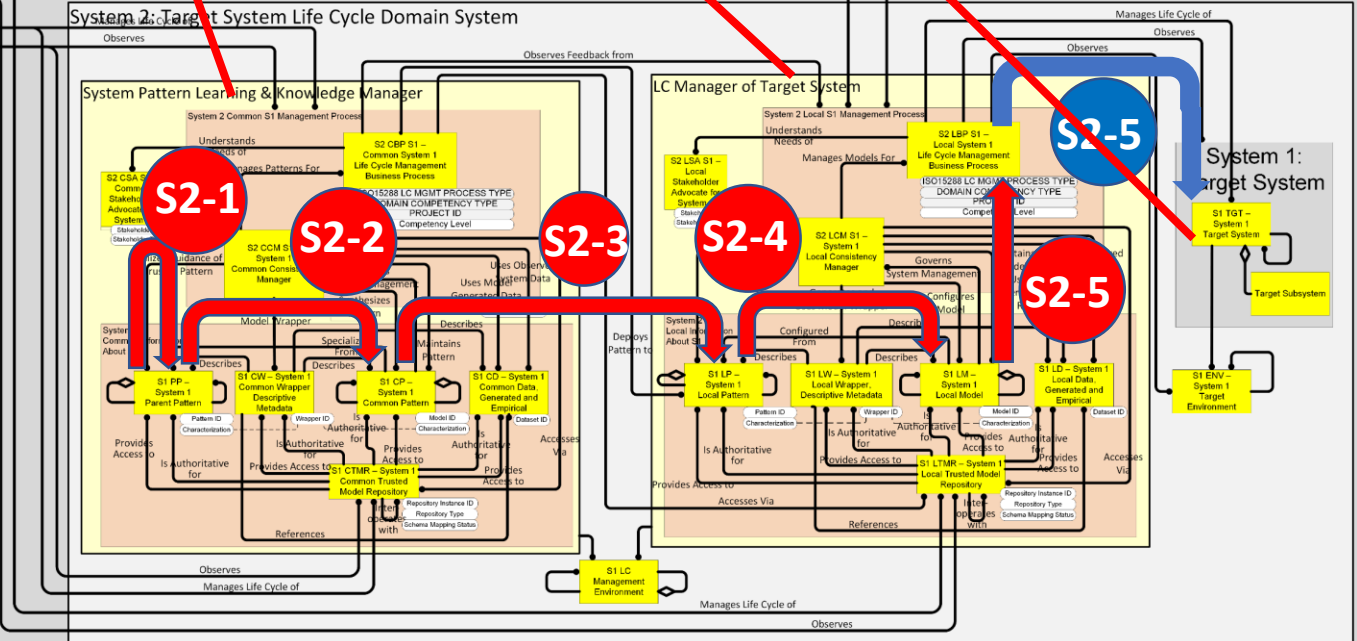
System 2: Target System Life Cycle Domain System

Manages Life Cycle of
Observes
Observes Feedback from
Manages Life Cycle of
Observes
Observes

System Pattern Learning & Knowledge Manager
System 2 Common S1 Management Process
Understands Needs of
Manages Patterns For
S2 CSA S
Comm
Stakeho
Advocat
System
Stakeholde
Stakeholde
S2 CBP S1 – Common System 1 Life Cycle Management Business Process
ISO15288 LC MGMT PROCESS TYPE
DOMAIN COMPETENCY TYPE
PROJECT ID
Competency Level
S2 CCM S1 – System 1 Common Consistency Manager
Guidance of
Pattern
Management
Synthesizes
Uses Observed System Data
Uses Model Generated Data
Model Wrapper
Specializes From
Maintains Pattern
Describes
Describes
Describes
System Common Information About
S1 PP – System 1 Parent Pattern
Pattern ID
Characterization
S1 CW – System 1 Common Wrapper Descriptive Metadata
Wrapper ID
S1 CP – System 1 Common Pattern
Model ID
Characterization
S1 CD – System 1 Common Data, Generated and Empirical
Dataset ID
Provides Access to
Is Authoritative for
Provides Access to
Is Authoritative for
Provides Access to
Is Authoritative for
Provides Access to
Accesses Via
S1 CTMR – System 1 Common Trusted Model Repository
Repository Instance ID
Repository Type
Schema Mapping Status
Inter-operates with
References

S2-1
S2-2
S2-3
S2-4
S2-5
S2-5

LC Manager of Target System
System 2 Local S1 Management Process
Understands Needs of
Manages Models For
S2 LSA S1 – Local Stakeholder Advocate for System 1
Stakeh
Stakeh
S2 LBP S1 – Local System 1 Life Cycle Management Business Process
ISO15288 LC MGMT PROCESS TYPE
DOMAIN COMPETENCY TYPE
PROJECT ID
Competency Level
S2 LCM S1 – System 1 Local Consistency Manager
Governs System Management
Configures Model
Deploys Pattern to
System Local Information About S
Configured From
Describes
Describes
Describes
S1 LP – System 1 Local Pattern
Pattern ID
Characterization
S1 LW – System 1 Local Wrapper, Descriptive Metadata
Wrapper ID
S1 LM – System 1 Local Model
Model ID
Characterization
S1 LD – System 1 Local Data, Generated and Empirical
Dataset ID
Is Authoritative for
Is Authoritative for
Is Authoritative for
Provides Access to
Provides Access to
Provides Access to
Provides Access to
Accesses Via
Accesses Via
S1 LTMR – System 1 Local Trusted Model Repository
Repository Instance ID
Repository Type
Schema Mapping Status
Inter-operates with
References

System 1: Target System
S1 TGT – System 1 Target System
Target Subsystem
S1 ENV – System 1 Target Environment

S1 LC Management Environment
Manages Life Cycle of
Observes